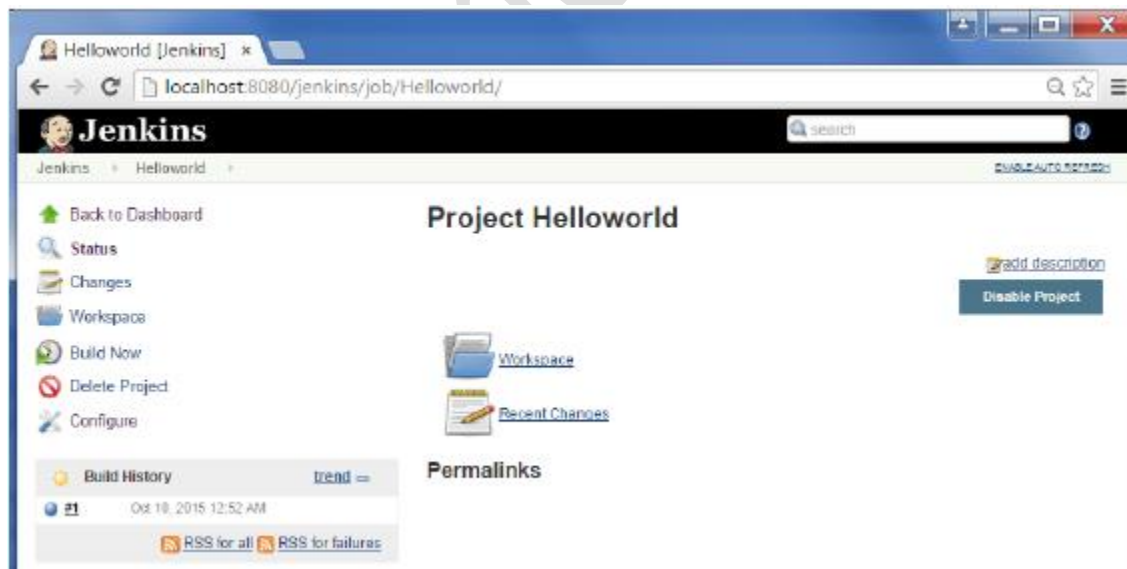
Helloworld [Jenkins] ×

localhost:8080/jenkins/job/Helloworld/

Jenkins

search

Jenkins › Helloworld ›

ENABLE AUTO REFRESH

Back to Dashboard

Status

Changes

Workspace

Build Now

Delete Project

Configure

Project Helloworld

add description

Disable Project

Workspace

Recent Changes

Permalinks

Build History

trend

#1 Oct 10, 2015 12:52 AM

RSS for all RSS for failures